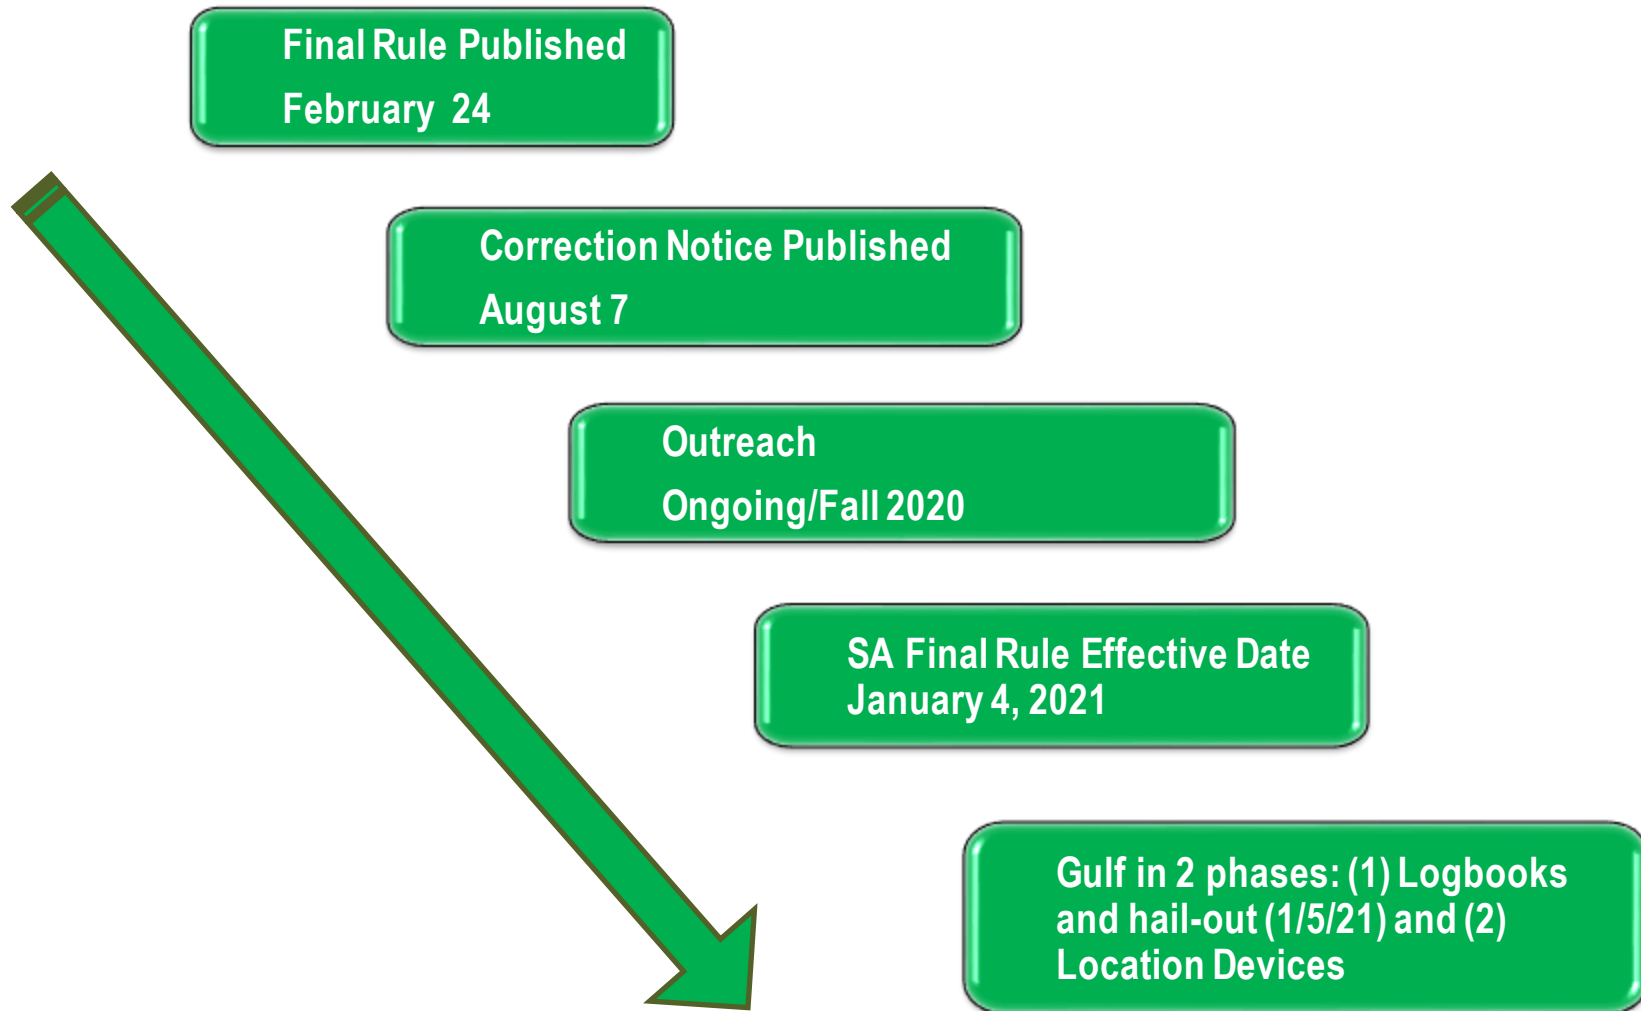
Final Rule Published
February 24

Correction Notice Published
August 7

Outreach
Ongoing/Fall 2020

SA Final Rule Effective Date
January 4, 2021

Gulf in 2 phases: (1) Logbooks and hail-out (1/5/21) and (2) Location Devices